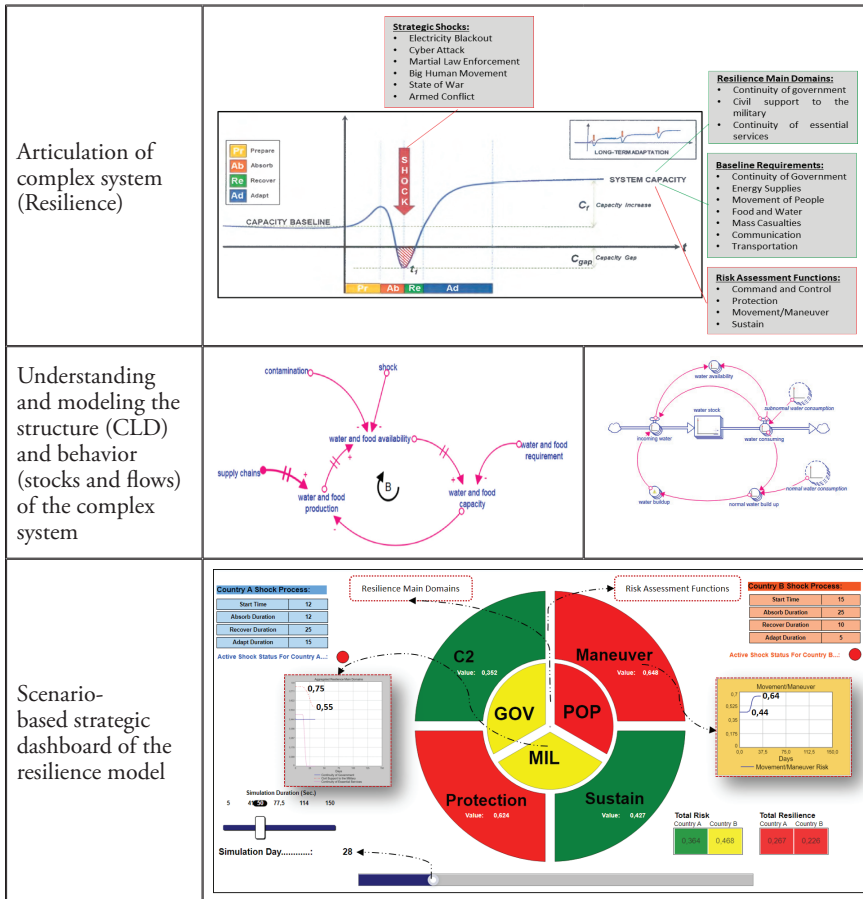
Articulation of complex system (Resilience)

Strategic Shocks:
• Electricity Blackout
• Cyber Attack
• Martial Law Enforcement
• Big Human Movement
• State of War
• Armed Conflict

Pr Prepare
Ab Absorb
Re Recover
Ad Adapt

SHOCK

LONG-TERM ADAPTATION

SYSTEM CAPACITY

CAPACITY BASELINE

$C_I$ Capacity Increase

$C_{gap}$ Capacity Gap

$t_I$

t

Pr Ab Re Ad

Resilience Main Domains:
• Continuity of government
• Civil support to the military
• Continuity of essential services

Baseline Requirements:
• Continuity of Government
• Energy Supplies
• Movement of People
• Food and Water
• Mass Casualties
• Communication
• Transportation

Risk Assessment Functions:
• Command and Control
• Protection
• Movement/Maneuver
• Sustain

Understanding and modeling the structure (CLD) and behavior (stocks and flows) of the complex system

contamination
shock
water and food availability
water and food requirement
supply chains
water and food production
water and food capacity
B

water availability
water stock
subnormal water consumption
incoming water
water consuming
normal water consumption
water buildup
normal water build up

Scenario-based strategic dashboard of the resilience model

Country A Shock Process:
| Start Time | 12 |
|---|---|
| Absorb Duration | 12 |
| Recover Duration | 25 |
| Adapt Duration | 15 |

Active Shock Status For Country A...:

Resilience Main Domains

Risk Assessment Functions

Country B Shock Process:
| Start Time | 15 |
|---|---|
| Absorb Duration | 25 |
| Recover Duration | 10 |
| Adapt Duration | 5 |

Active Shock Status For Country B...:

C2 Value: 0,352
Maneuver Value: 0,648
GOV
POP
MIL
Protection Value: 0,624
Sustain Value: 0,427

0,75
0,55

Movement/Maneuver
0,64
0,44
Days
Movement/Maneuver Risk

Simulation Duration (Sec.)
5 41 50 77,5 114 150

Simulation Day............: 28

Total Risk
Country A Country B
0,364 0,468

Total Resilience
Country A Country B
0,267 0,226